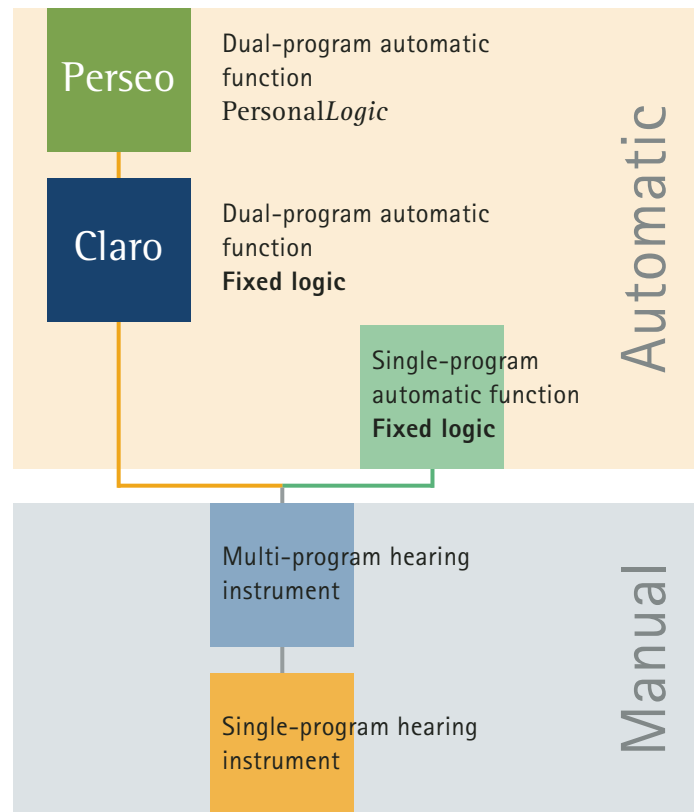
Perseo

Dual-program automatic function Personal*Logic*

Claro

Dual-program automatic function **Fixed logic**

Single-program automatic function **Fixed logic**

Automatic

Multi-program hearing instrument

Single-program hearing instrument

Manual